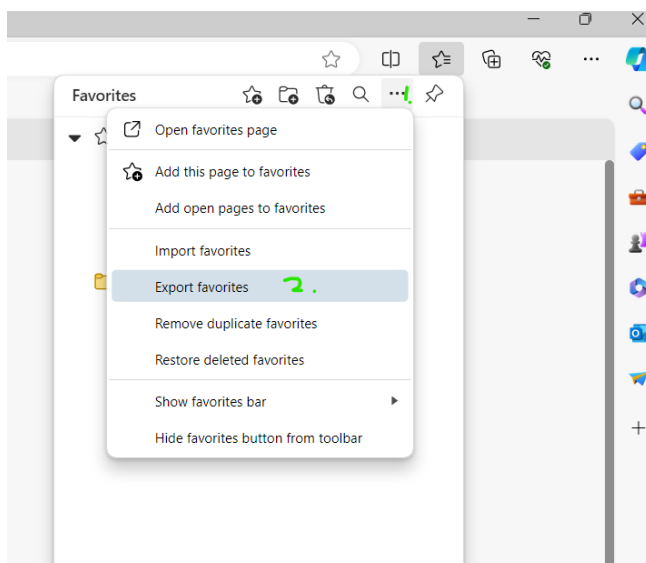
Favorites

1.

Open favorites page

Add this page to favorites

Add open pages to favorites

Import favorites

Export favorites 2.

Remove duplicate favorites

Restore deleted favorites

Show favorites bar

Hide favorites button from toolbar